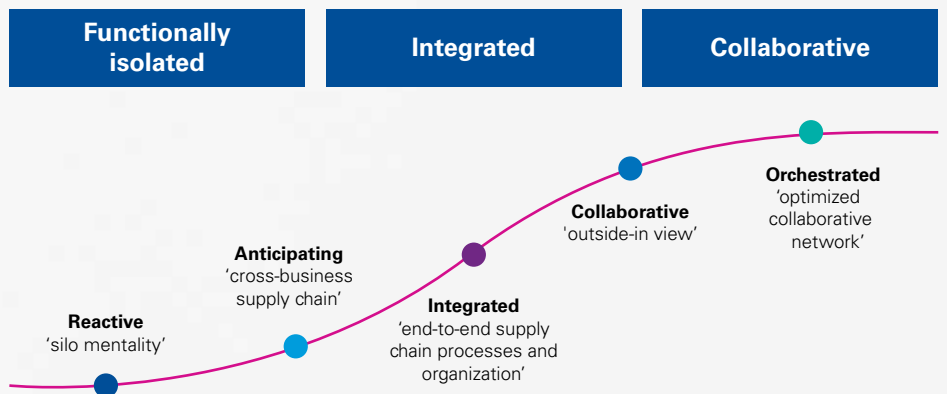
Functionally isolated

Integrated

Collaborative

Orchestrated
‘optimized collaborative network’

Collaborative
‘outside-in view’

Anticipating
‘cross-business supply chain’

Integrated
‘end-to-end supply chain processes and organization’

Reactive
‘silo mentality’